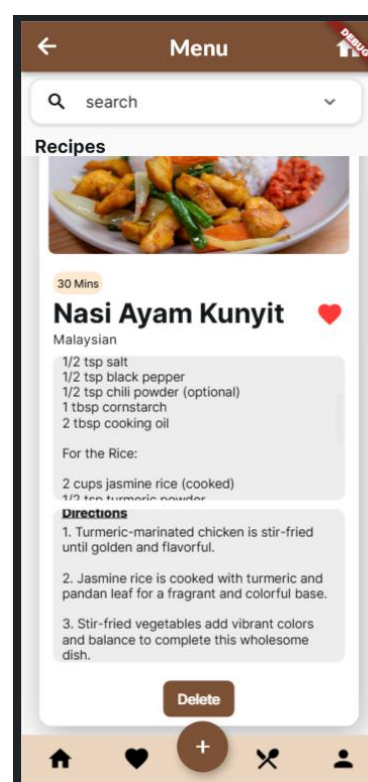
Menu

DEBUG

search

Recipes

30 Mins

Nasi Ayam Kunyit

Malaysian

1/2 tsp salt
1/2 tsp black pepper
1/2 tsp chili powder (optional)
1 tbsp cornstarch
2 tbsp cooking oil

For the Rice:

2 cups jasmine rice (cooked)
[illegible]

Directions

1. Turmeric-marinated chicken is stir-fried until golden and flavorful.

2. Jasmine rice is cooked with turmeric and pandan leaf for a fragrant and colorful base.

3. Stir-fried vegetables add vibrant colors and balance to complete this wholesome dish.

Delete

+